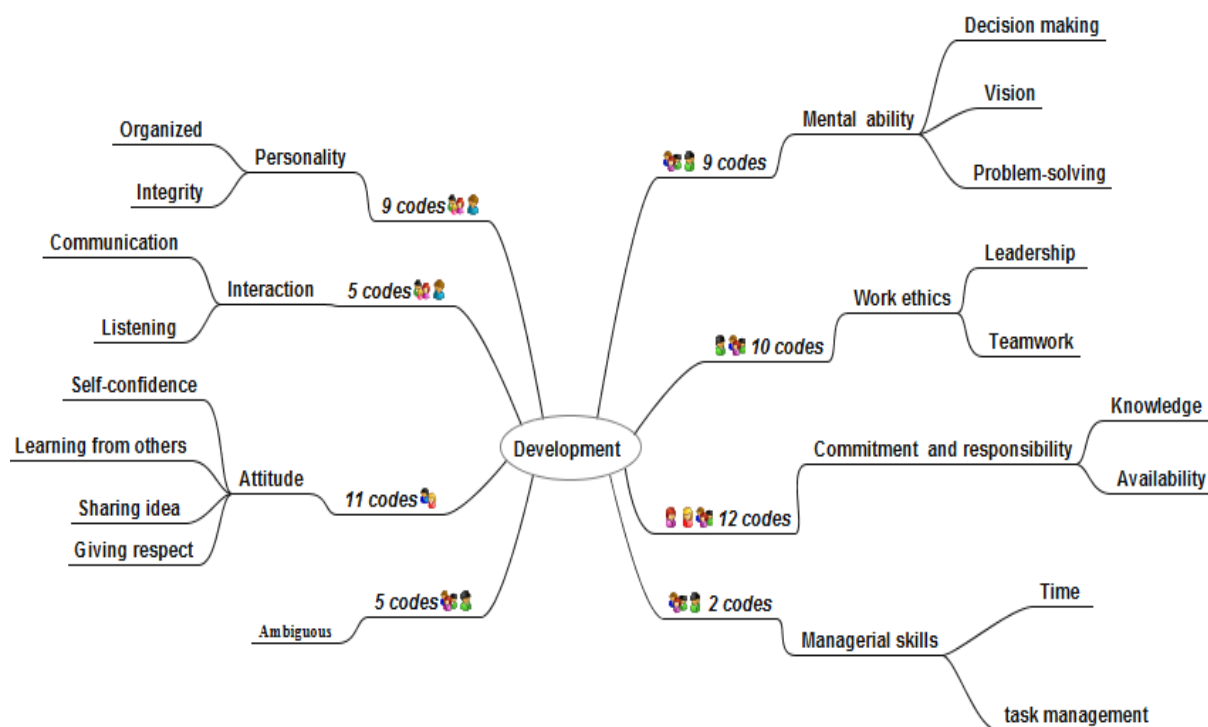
Development

Personality
9 codes
Organized
Integrity

Interaction
5 codes
Communication
Listening

Attitude
11 codes
Self-confidence
Learning from others
Sharing idea
Giving respect

5 codes
Ambiguous

Mental ability
9 codes
Decision making
Vision
Problem-solving

Work ethics
10 codes
Leadership
Teamwork

Commitment and responsibility
12 codes
Knowledge
Availability

Managerial skills
2 codes
Time
task management